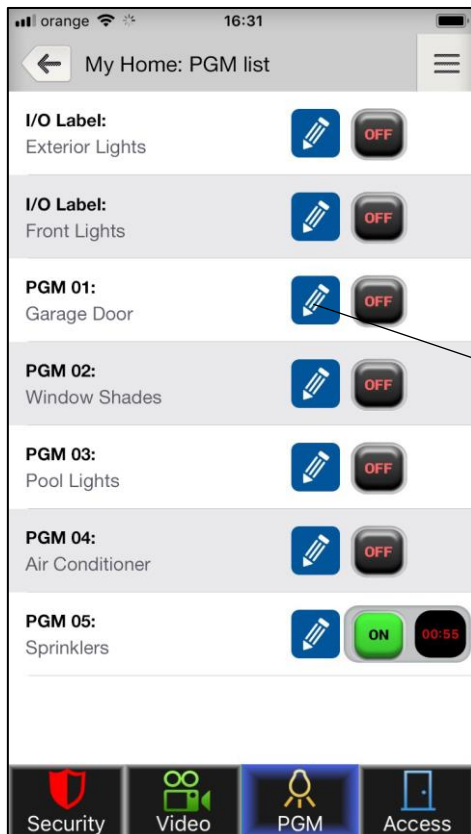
orange 16:31

My Home: PGM list

I/O Label:
Exterior Lights
OFF

I/O Label:
Front Lights
OFF

PGM 01:
Garage Door
OFF

PGM 02:
Window Shades
OFF

PGM 03:
Pool Lights
OFF

PGM 04:
Air Conditioner
OFF

PGM 05:
Sprinklers
ON 00:55

Security Video PGM Access